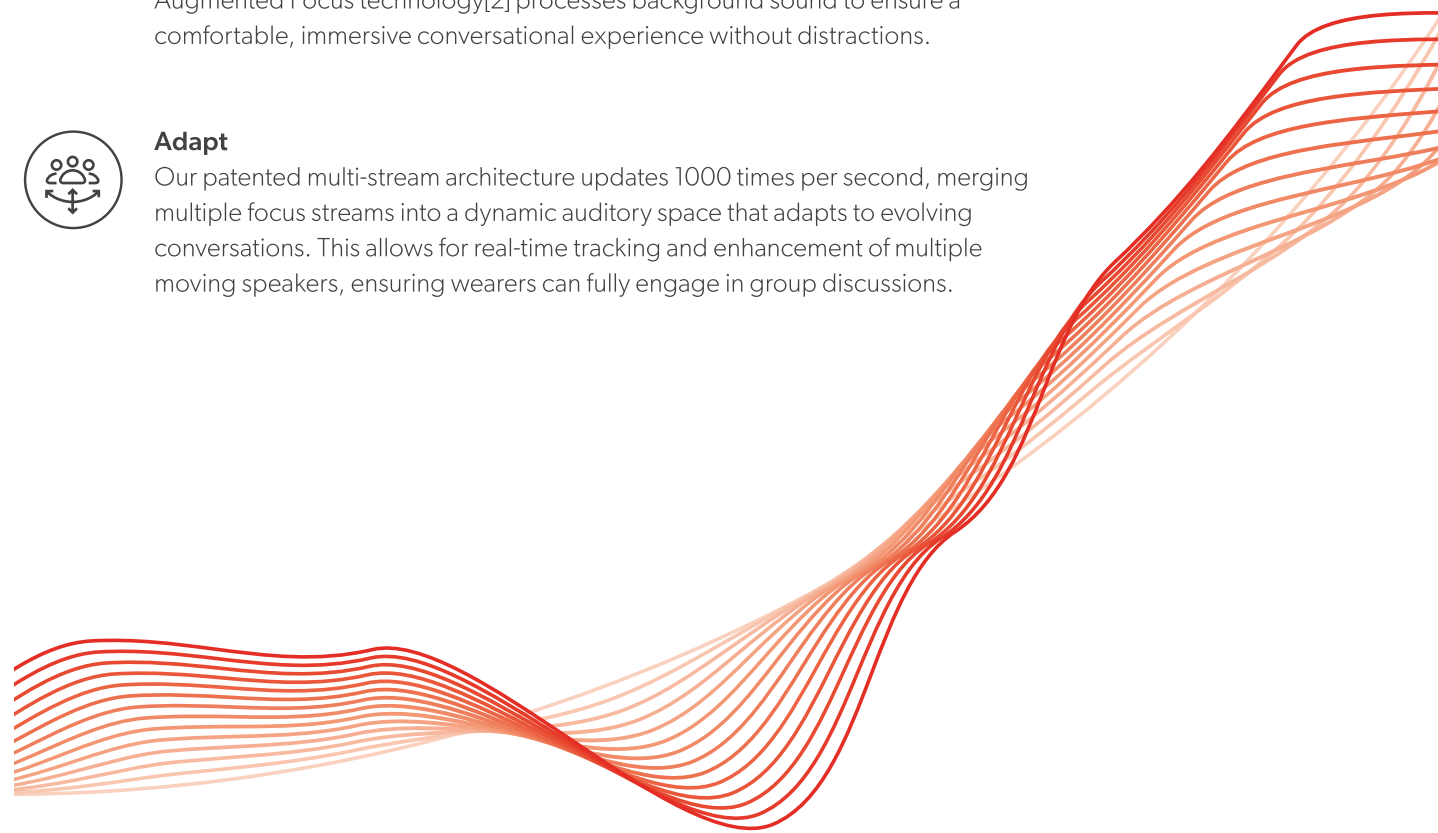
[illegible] comfortable, immersive conversational experience without distractions.

Adapt
Our patented multi-stream architecture updates 1000 times per second, merging multiple focus streams into a dynamic auditory space that adapts to evolving conversations. This allows for real-time tracking and enhancement of multiple moving speakers, ensuring wearers can fully engage in group discussions.